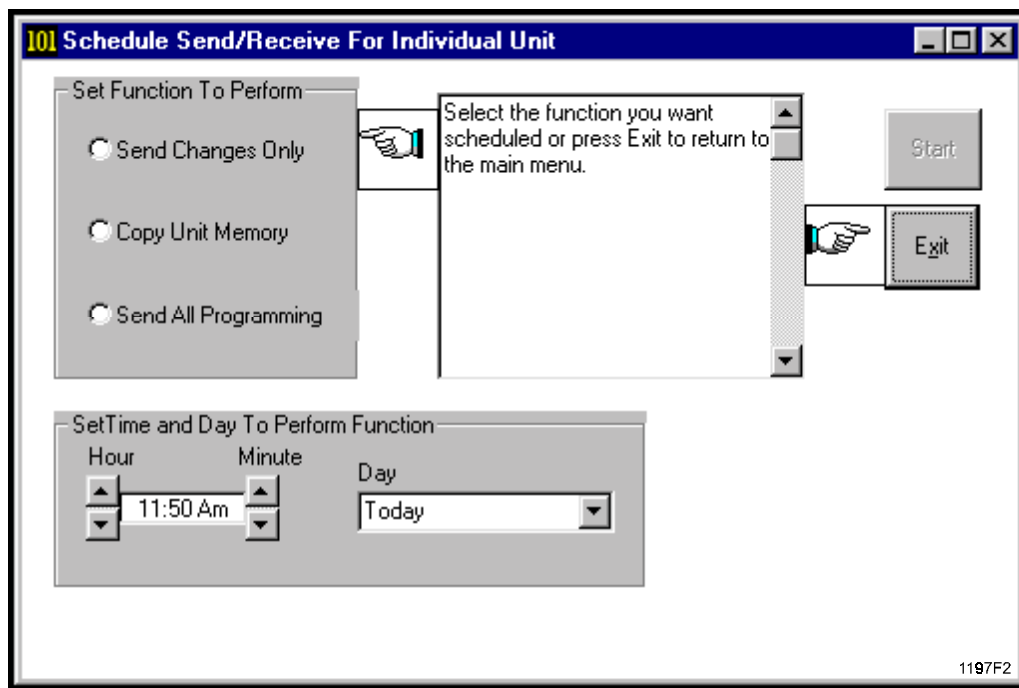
101 Schedule Send/Receive For Individual Unit

Set Function To Perform

Send Changes Only

Copy Unit Memory

Send All Programming

Select the function you want scheduled or press Exit to return to the main menu.

Start

Exit

SetTime and Day To Perform Function

Hour

Minute

11:50 Am

Day

Today

1197F2